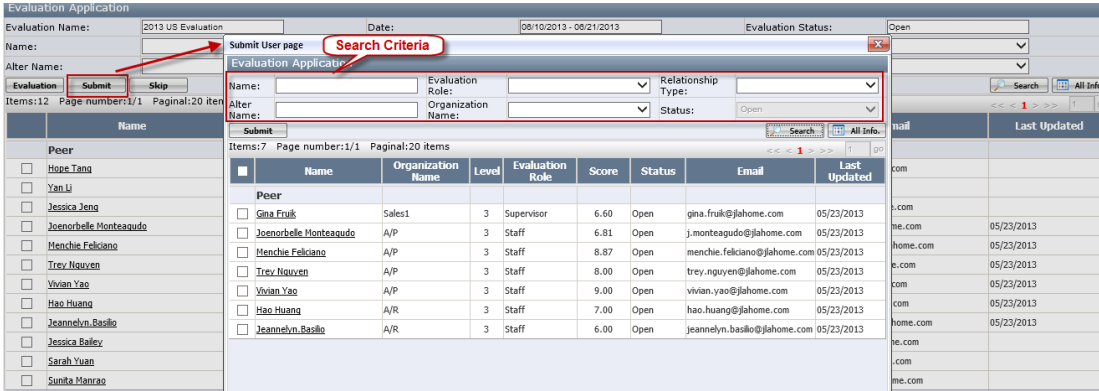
Evaluation Application

Evaluation Name: 2013 US Evaluation
Date: 06/10/2013 - 06/21/2013
Evaluation Status: Open
Name:
Alter Name:

Evaluation | Submit | Skip
Items:12 Page number:1/1 Paginal:20 item

Search | All Info
<< < 1 > >> 1

| | Name | | mail | Last Updated |
|---|---|---|---|---|
| | Peer | | | |
| | Hope Tang | | com | |
| | Yan Li | | | |
| | Jessica Jeng | | e.com | |
| | Joenorbelle Monteagudo | | me.com | 05/23/2013 |
| | Menchie Feliciano | | lhome.com | 05/23/2013 |
| | Trey Nguyen | | e.com | 05/23/2013 |
| | Vivian Yao | | com | 05/23/2013 |
| | Hao Huang | | com | 05/23/2013 |
| | Jeannelyn.Basilio | | home.com | 05/23/2013 |
| | Jessica Bailey | | me.com | |
| | Sarah Yuan | | .com | |
| | Sunita Manrao | | me.com | |

Submit User page
Search Criteria
Evaluation Application

Name:
Evaluation Role:
Relationship Type:
Alter Name:
Organization Name:
Status: Open

Submit
Search | All Info.
Items:7 Page number:1/1 Paginal:20 items
<< < 1 > >> 1 go

| | Name | Organization Name | Level | Evaluation Role | Score | Status | Email | Last Updated |
|---|---|---|---|---|---|---|---|---|
| | Peer | | | | | | | |
| | Gina Fruik | Sales1 | 3 | Supervisor | 6.60 | Open | gina.fruik@jlahome.com | 05/23/2013 |
| | Joenorbelle Monteagudo | A/P | 3 | Staff | 6.81 | Open | j.monteagudo@jlahome.com | 05/23/2013 |
| | Menchie Feliciano | A/P | 3 | Staff | 8.87 | Open | menchie.feliciano@jlahome.com | 05/23/2013 |
| | Trey Nguyen | A/P | 3 | Staff | 8.00 | Open | trey.nguyen@jlahome.com | 05/23/2013 |
| | Vivian Yao | A/P | 3 | Staff | 9.00 | Open | vivian.yao@jlahome.com | 05/23/2013 |
| | Hao Huang | A/R | 3 | Staff | 7.00 | Open | hao.huang@jlahome.com | 05/23/2013 |
| | Jeannelyn.Basilio | A/R | 3 | Staff | 6.00 | Open | jeannelyn.basilio@jlahome.com | 05/23/2013 |